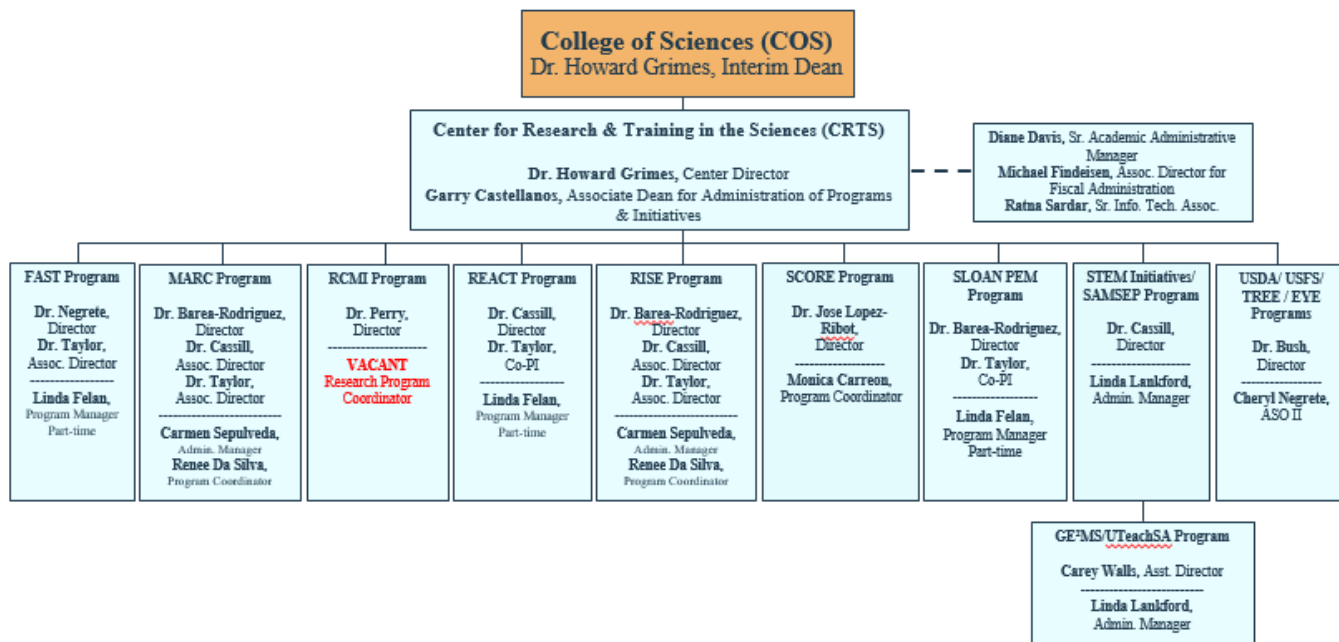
College of Sciences (COS)
Dr. Howard Grimes, Interim Dean

Center for Research & Training in the Sciences (CRTS)

Dr. Howard Grimes, Center Director
Garry Castellanos, Associate Dean for Administration of Programs & Initiatives

Diane Davis, Sr. Academic Administrative Manager
Michael Findeisen, Assoc. Director for Fiscal Administration
Ratna Sardar, Sr. Info. Tech. Assoc.

FAST Program
Dr. Negrete, Director
Dr. Taylor, Assoc. Director
-----------------
Linda Felan, Program Manager Part-time

MARC Program
Dr. Barea-Rodriguez, Director
Dr. Cassill, Assoc. Director
Dr. Taylor, Assoc. Director
--------------------------
Carmen Sepulveda, Admin. Manager
Renee Da Silva, Program Coordinator

RCMI Program
Dr. Perry, Director
---------------------
VACANT
Research Program Coordinator

REACT Program
Dr. Cassill, Director
Dr. Taylor, Co-PI
-----------------
Linda Felan, Program Manager Part-time

RISE Program
Dr. Barea-Rodriguez, Director
Dr. Cassill, Assoc. Director
Dr. Taylor, Assoc. Director
--------------------------
Carmen Sepulveda, Admin. Manager
Renee Da Silva, Program Coordinator

SCORE Program
Dr. Jose Lopez-Ribot, Director
------------------
Monica Carreon, Program Coordinator

SLOAN PEM Program
Dr. Barea-Rodriguez, Director
Dr. Taylor, Co-PI
-----------------
Linda Felan, Program Manager Part-time

STEM Initiatives/ SAMSEP Program
Dr. Cassill, Director
--------------------
Linda Lankford, Admin. Manager

USDA/ USFS/ TREE / EYE Programs
Dr. Bush, Director
-------------
Cheryl Negrete, ASO II

GE²MS/UTeachSA Program
Carey Walls, Asst. Director
----------------------
Linda Lankford, Admin. Manager